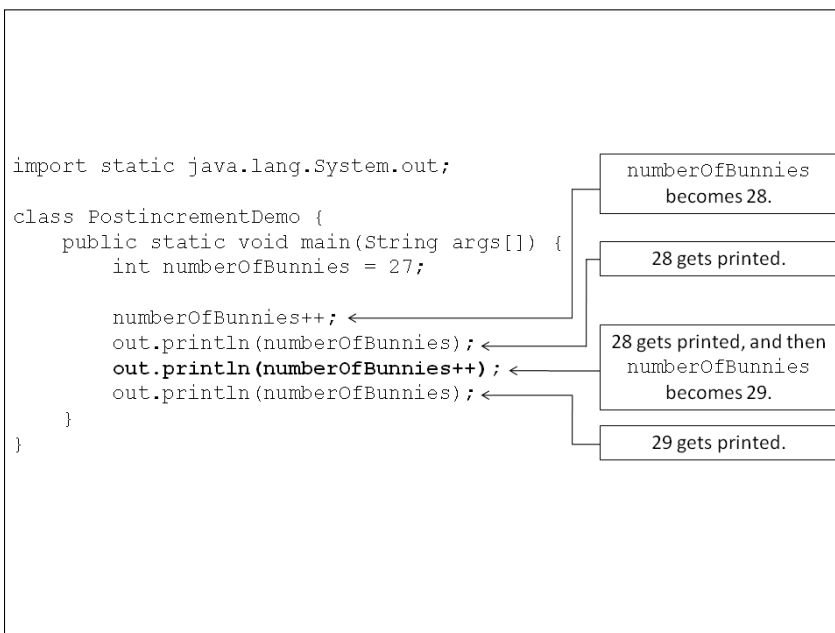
import static java.lang.System.out;

class PostincrementDemo {
    public static void main(String args[]) {
        int numberOfBunnies = 27;

        numberOfBunnies++;
        out.println(numberOfBunnies);
        out.println(numberOfBunnies++);
        out.println(numberOfBunnies);
    }
}

numberOfBunnies becomes 28.

28 gets printed.

28 gets printed, and then numberOfBunnies becomes 29.

29 gets printed.